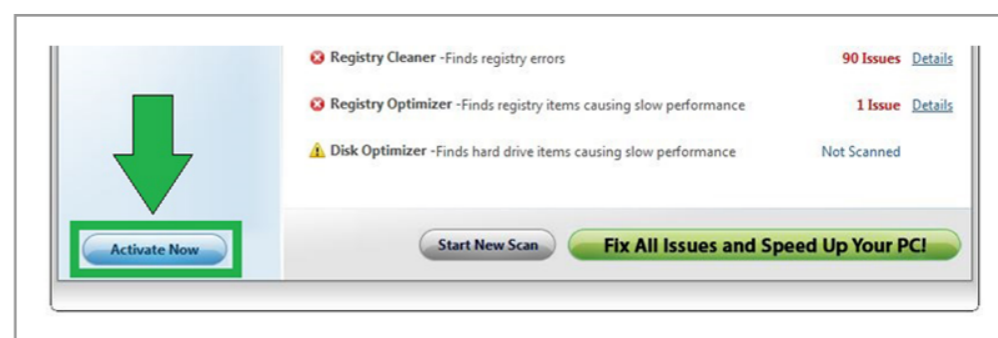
Registry Cleaner -Finds registry errors 90 Issues Details

Registry Optimizer -Finds registry items causing slow performance 1 Issue Details

Disk Optimizer -Finds hard drive items causing slow performance Not Scanned

Activate Now

Start New Scan

Fix All Issues and Speed Up Your PC!